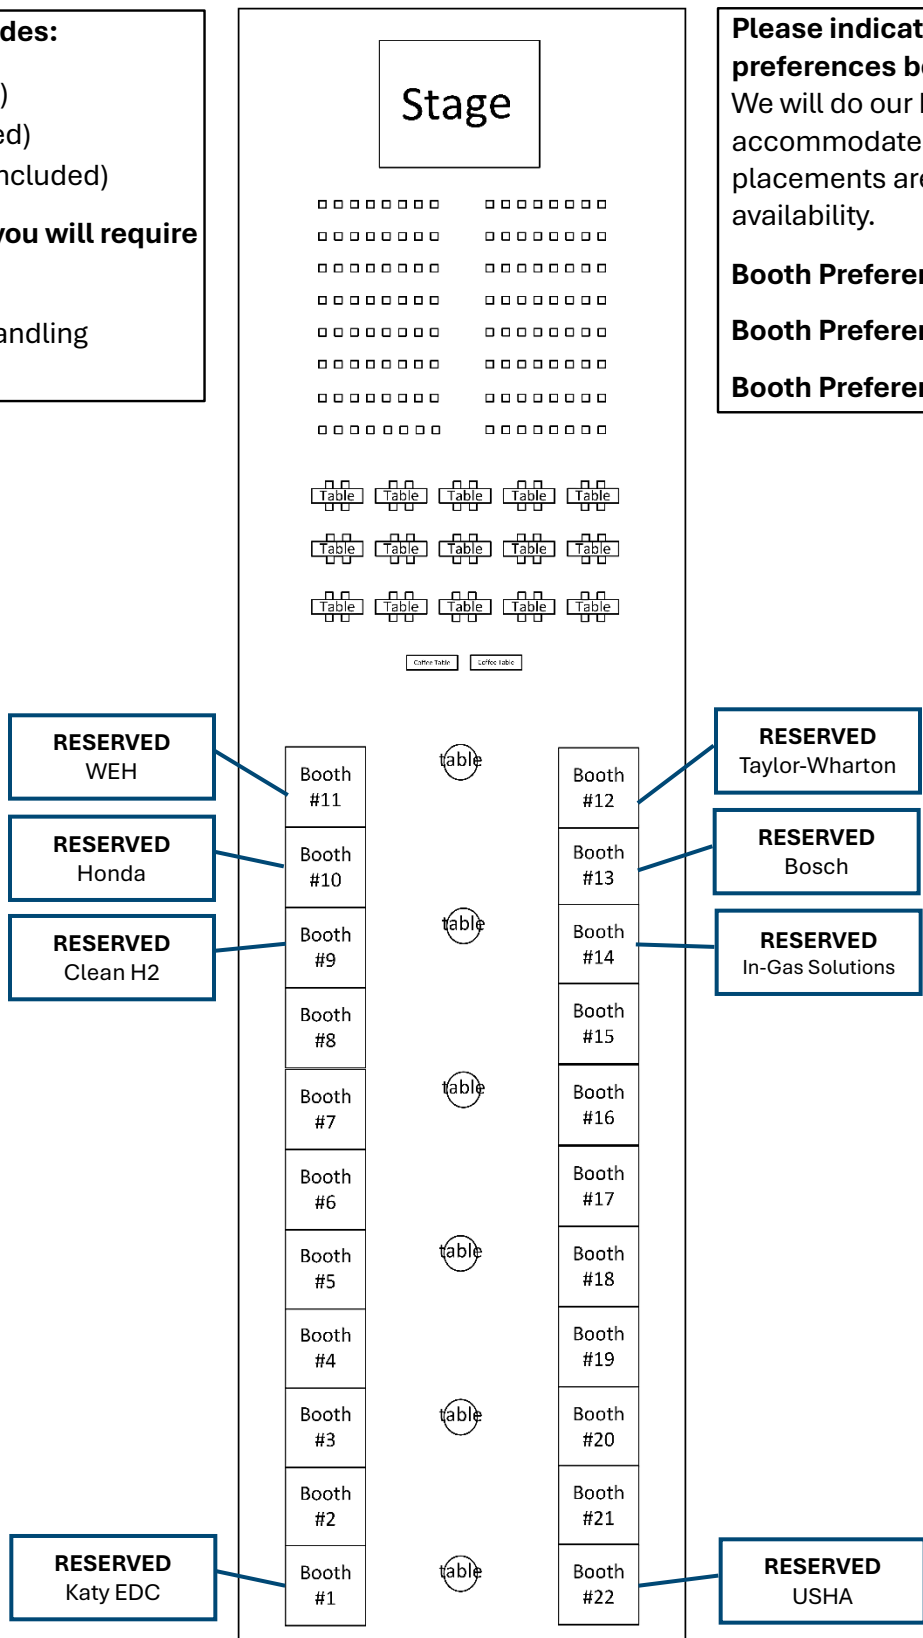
des:

)
ed)
ncluded)

you will require

andling

Stage

Table Table Table Table Table
Table Table Table Table Table
Table Table Table Table Table

Coffee Table Coffee Table

Please indicat
preferences b
We will do our
accommodate
placements are
availability.

Booth Prefere

Booth Prefere

Booth Prefere

RESERVED
WEH

RESERVED
Honda

RESERVED
Clean H2

Booth #11
Booth #10
Booth #9
Booth #8
Booth #7
Booth #6
Booth #5
Booth #4
Booth #3
Booth #2
Booth #1

table
table
table
table
table
table

Booth #12
Booth #13
Booth #14
Booth #15
Booth #16
Booth #17
Booth #18
Booth #19
Booth #20
Booth #21
Booth #22

RESERVED
Taylor-Wharton

RESERVED
Bosch

RESERVED
In-Gas Solutions

RESERVED
Katy EDC

RESERVED
USHA